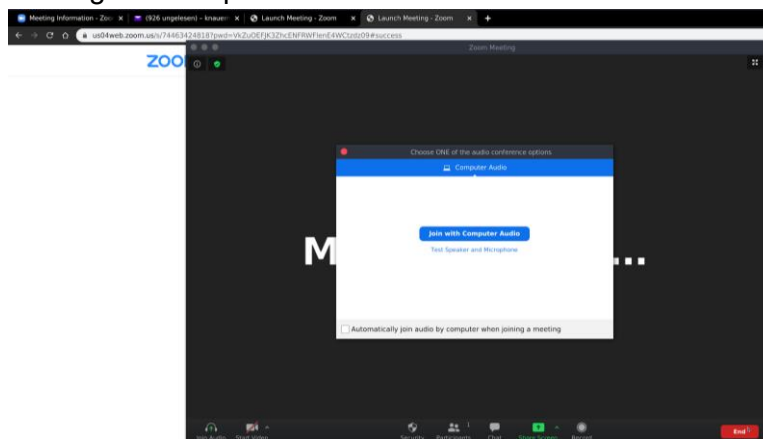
Meeting Information - Zoo | (926 ungelesen) - knauer | Launch Meeting - Zoom | Launch Meeting - Zoom

us04web.zoom.us/s/74463424818?pwd=VkZuOEFJK3ZhcENFRWFlenE4WCtzdz09#success

ZOO

Zoom Meeting

Choose ONE of the audio conference options

Computer Audio

Join with Computer Audio

Test Speaker and Microphone

M

Automatically join audio by computer when joining a meeting

Join Audio

Start Video

Security

Participants

Chat

Share Screen

Record

End